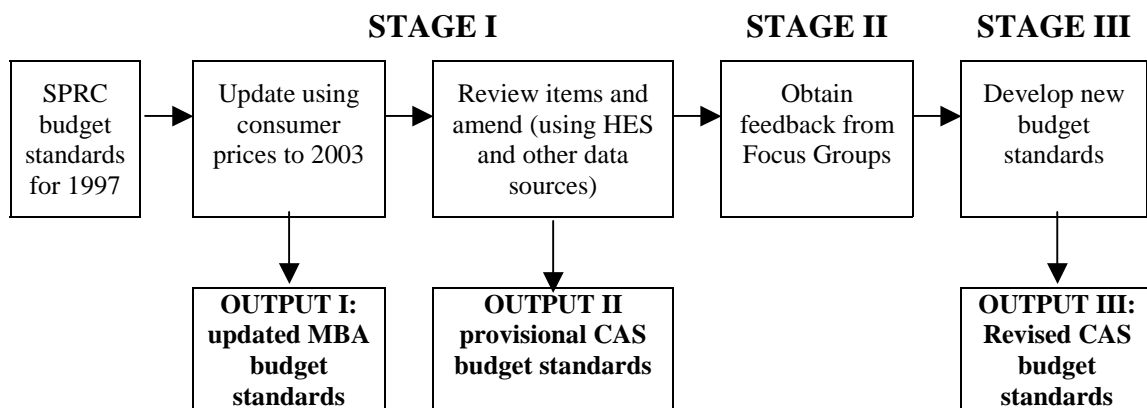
STAGE I

STAGE II

STAGE III

SPRC budget standards for 1997

Update using consumer prices to 2003

Review items and amend (using HES and other data sources)

Obtain feedback from Focus Groups

Develop new budget standards

OUTPUT I: updated MBA budget standards

OUTPUT II provisional CAS budget standards

OUTPUT III: Revised CAS budget standards